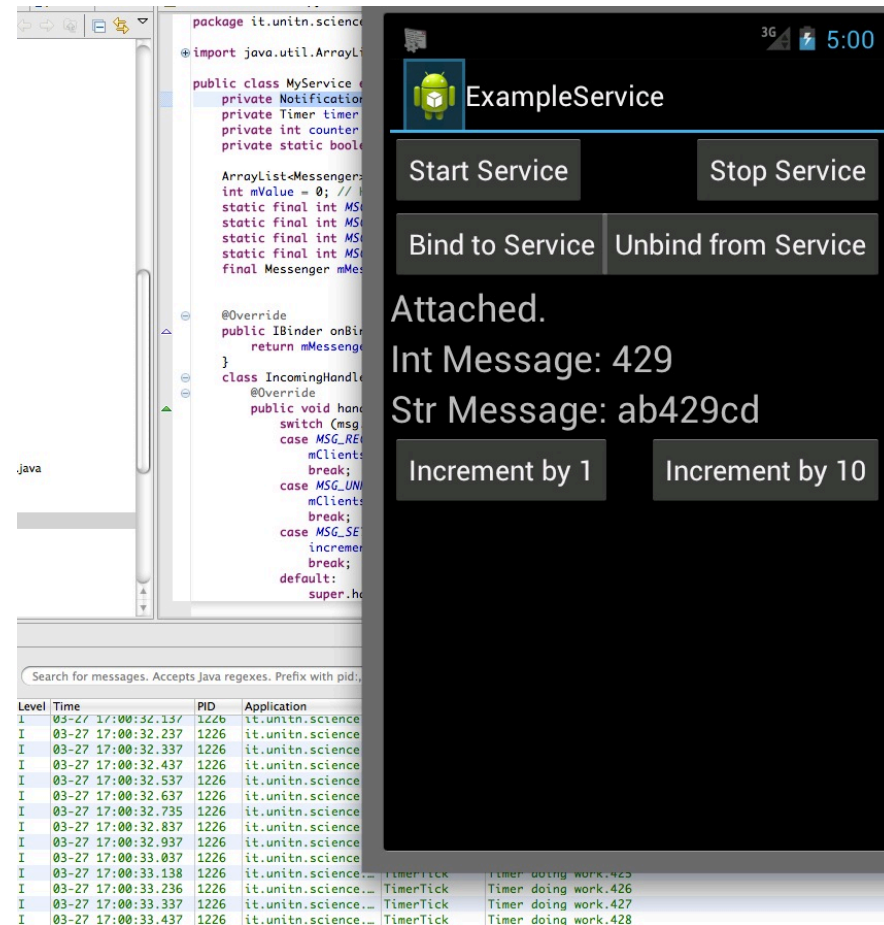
package it.unitn.science

import java.util.ArrayLi

public class MyService
    private Notificatio
    private Timer timer
    private int counter
    private static boole

    ArrayList<Messenger
    int mValue = 0; //
    static final int MS
    static final int MS
    static final int MS
    static final int MS
    final Messenger mMes

    @Override
    public IBinder onBi
        return mMessenge
    }
    class IncomingHandle
        @Override
        public void hand
            switch (msg
            case MSG_RE
                mClients
                break;
            case MSG_UN
                mClients
                break;
            case MSG_SE
                incremen
                break;
            default:
                super.h

.java

Search for messages. Accepts Java regexes. Prefix with pid:,

| Level | Time | PID | Application | | |
|---|---|---|---|---|---|
| I | 03-27 17:00:32.137 | 1226 | it.unitn.science | | |
| I | 03-27 17:00:32.237 | 1226 | it.unitn.science | | |
| I | 03-27 17:00:32.337 | 1226 | it.unitn.science | | |
| I | 03-27 17:00:32.437 | 1226 | it.unitn.science | | |
| I | 03-27 17:00:32.537 | 1226 | it.unitn.science | | |
| I | 03-27 17:00:32.637 | 1226 | it.unitn.science | | |
| I | 03-27 17:00:32.735 | 1226 | it.unitn.science | | |
| I | 03-27 17:00:32.837 | 1226 | it.unitn.science | | |
| I | 03-27 17:00:32.937 | 1226 | it.unitn.science | | |
| I | 03-27 17:00:33.037 | 1226 | it.unitn.science | | |
| I | 03-27 17:00:33.138 | 1226 | it.unitn.science... | TimerTick | Timer doing work.425 |
| I | 03-27 17:00:33.236 | 1226 | it.unitn.science... | TimerTick | Timer doing work.426 |
| I | 03-27 17:00:33.337 | 1226 | it.unitn.science... | TimerTick | Timer doing work.427 |
| I | 03-27 17:00:33.437 | 1226 | it.unitn.science... | TimerTick | Timer doing work.428 |

3G 5:00

ExampleService

Start Service
Stop Service

Bind to Service
Unbind from Service

Attached.

Int Message: 429

Str Message: ab429cd

Increment by 1
Increment by 10